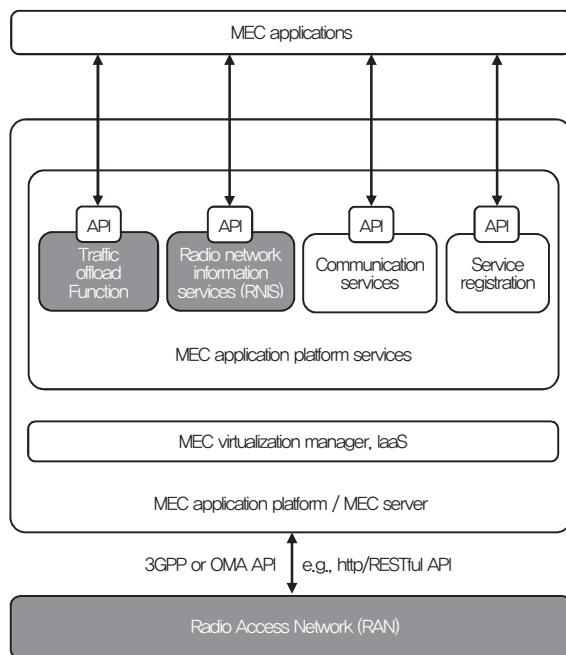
MEC applications

API
Traffic offload Function

API
Radio network information services (RNIS)

API
Communication services

API
Service registration

MEC application platform services

MEC virtualization manager, IaaS

MEC application platform / MEC server

3GPP or OMA API

e.g., http/RESTful API

Radio Access Network (RAN)